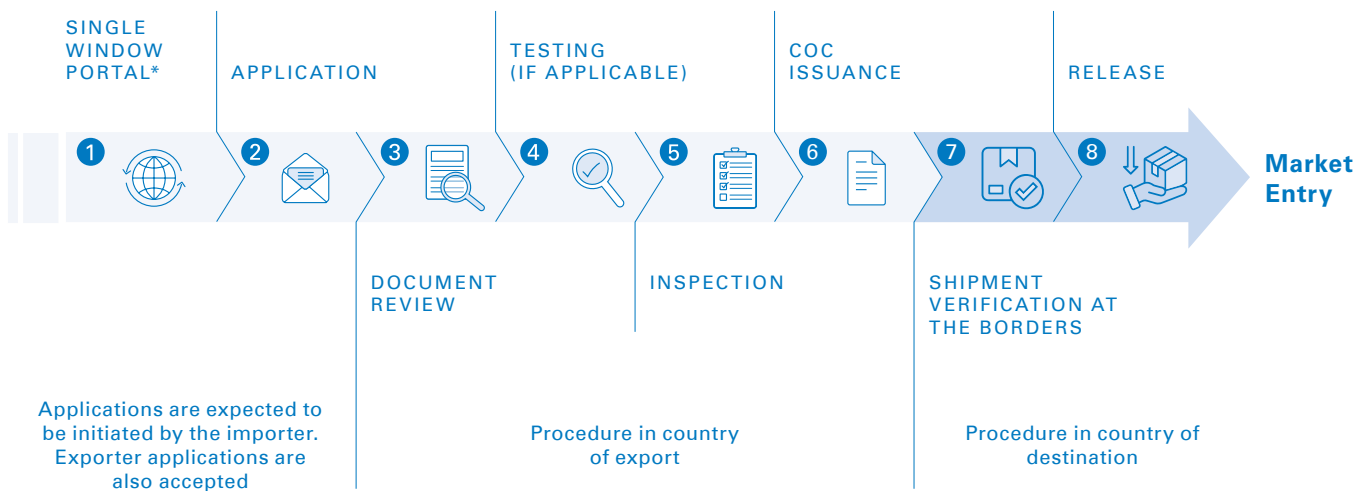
SINGLE WINDOW PORTAL*

APPLICATION

TESTING (IF APPLICABLE)

COC ISSUANCE

RELEASE

1

2

3

4

5

6

7

8

Market Entry

DOCUMENT REVIEW

INSPECTION

SHIPMENT VERIFICATION AT THE BORDERS

Applications are expected to be initiated by the importer. Exporter applications are also accepted

Procedure in country of export

Procedure in country of destination